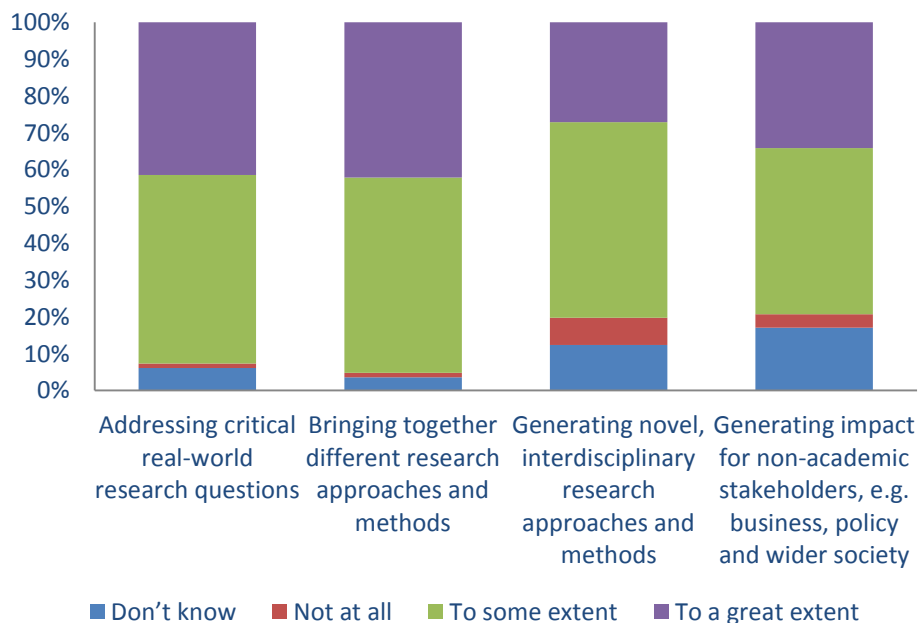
100%
90%
80%
70%
60%
50%
40%
30%
20%
10%
0%

Addressing critical real-world research questions

Bringing together different research approaches and methods

Generating novel, interdisciplinary research approaches and methods

Generating impact for non-academic stakeholders, e.g. business, policy and wider society

Don’t know
Not at all
To some extent
To a great extent